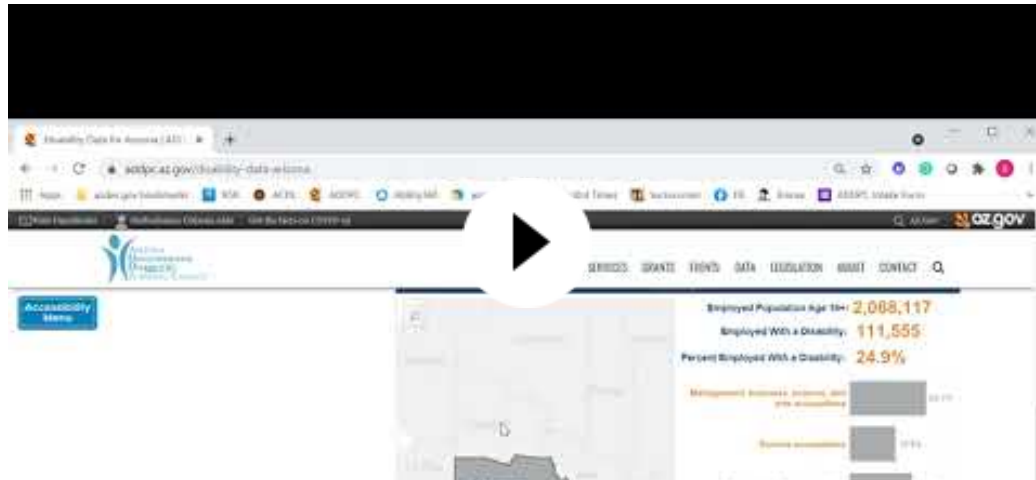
Disability Data for Arizona (AZ) ×

addpc.az.gov/disability-data-arizona

Apps

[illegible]

az.gov

SERVICES GRANTS EVENTS DATA LEGISLATION ABOUT CONTACT

Accessibility Menu

Employed Population Age 16+: 2,068,117

Employed With a Disability: 111,555

Percent Employed With a Disability: 24.9%

Management, business, science, and arts occupations

Service occupations